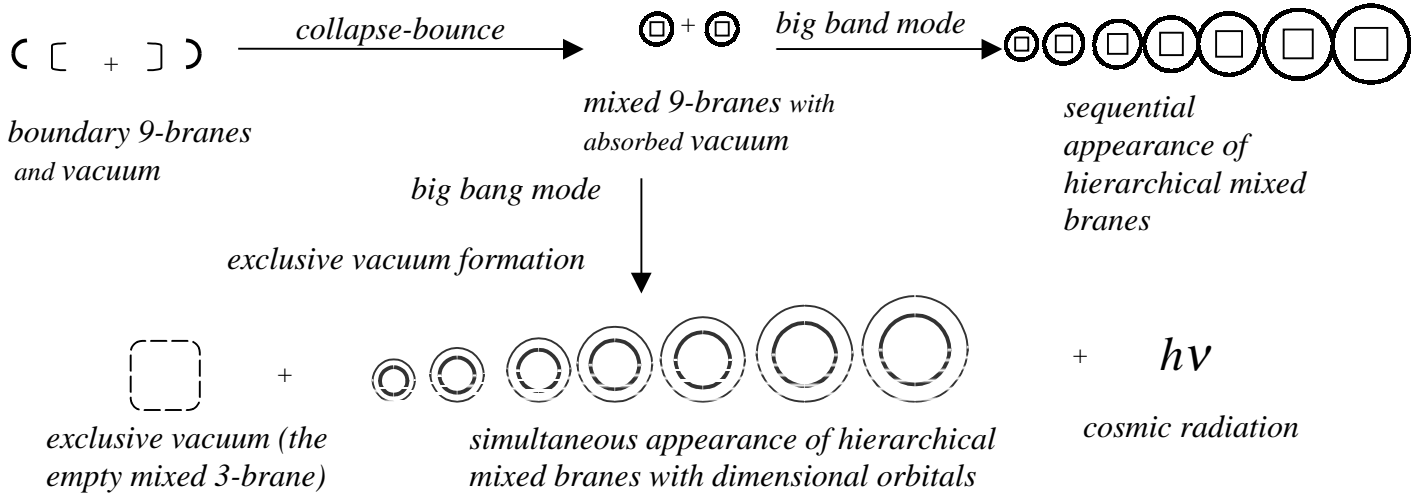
( [ + ] )

collapse-bounce

+

big band mode

boundary 9-branes and vacuum

mixed 9-branes with absorbed vacuum

sequential appearance of hierarchical mixed branes

big bang mode

exclusive vacuum formation

+

+ $h\nu$

exclusive vacuum (the empty mixed 3-brane)

simultaneous appearance of hierarchical mixed branes with dimensional orbitals

cosmic radiation